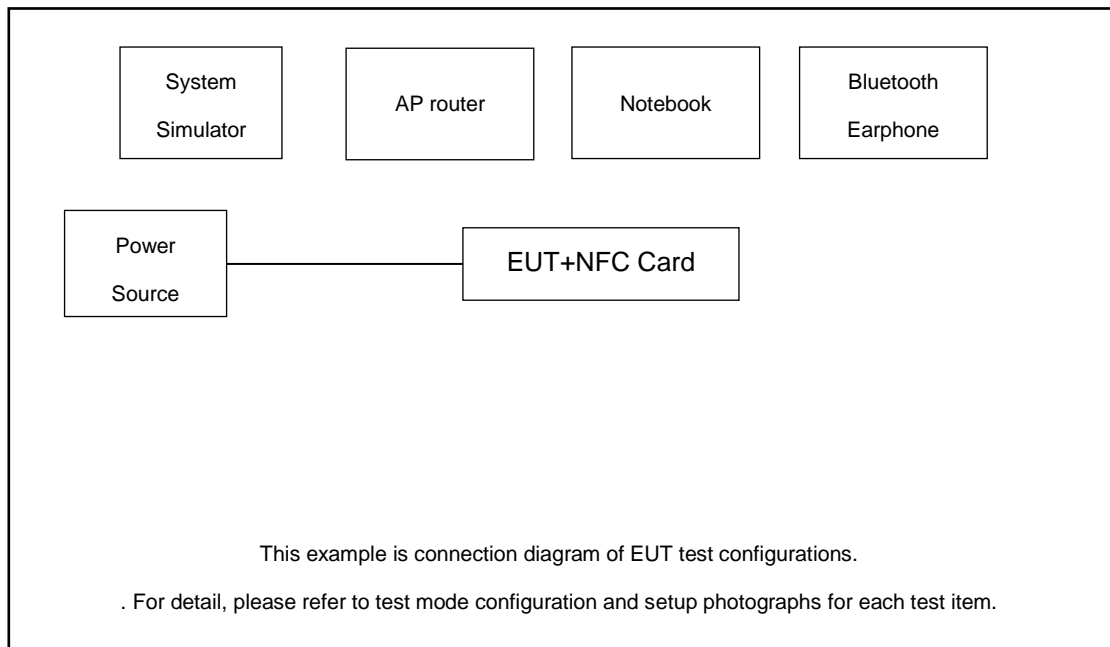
System Simulator

AP router

Notebook

Bluetooth Earphone

Power Source

EUT+NFC Card

This example is connection diagram of EUT test configurations.

. For detail, please refer to test mode configuration and setup photographs for each test item.